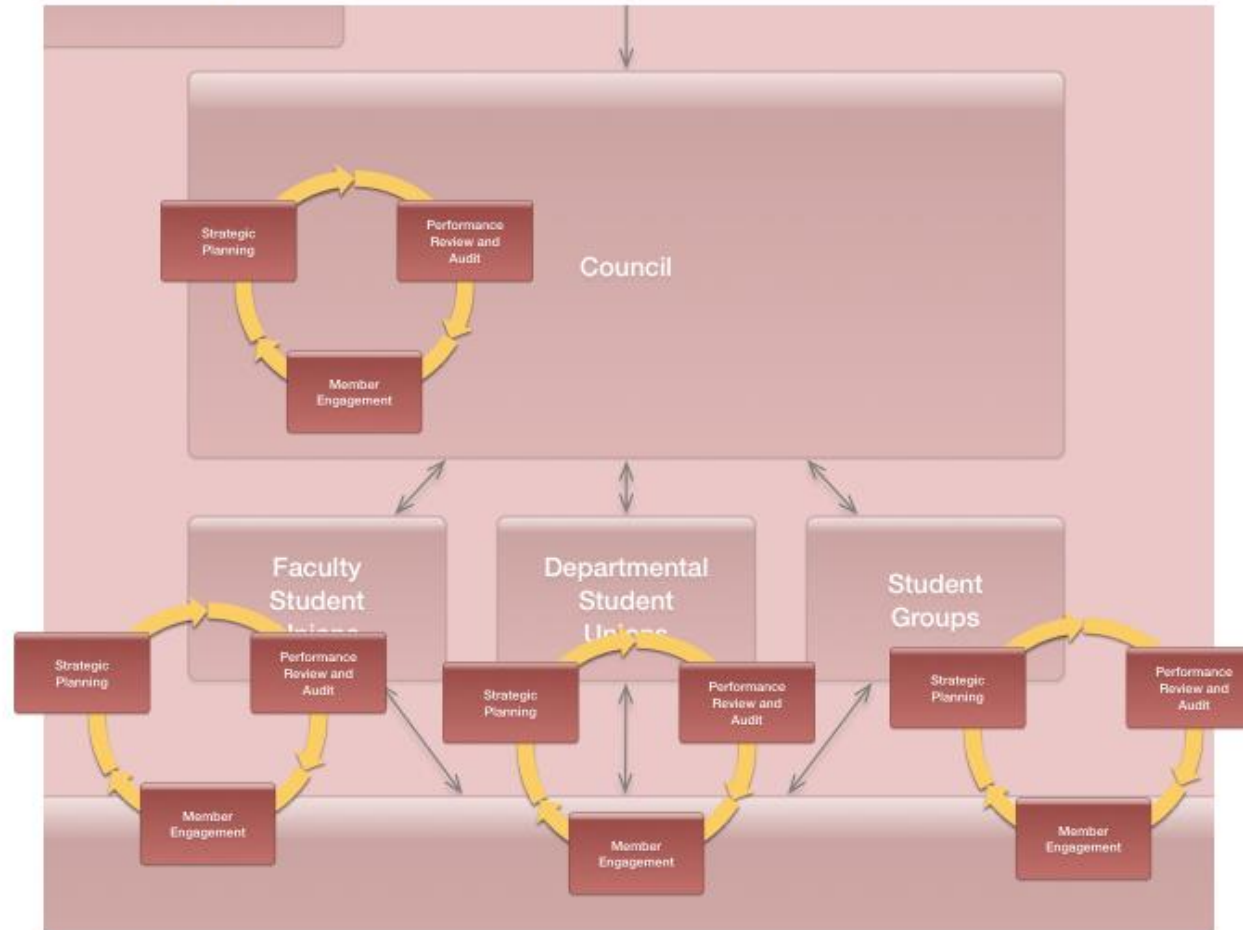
Strategic Planning

Performance Review and Audit

Council

Member Engagement

Faculty Student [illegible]

Departmental Student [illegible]

Student Groups

Strategic Planning

Performance Review and Audit

Member Engagement

Strategic Planning

Performance Review and Audit

Member Engagement

Strategic Planning

Performance Review and Audit

Member Engagement